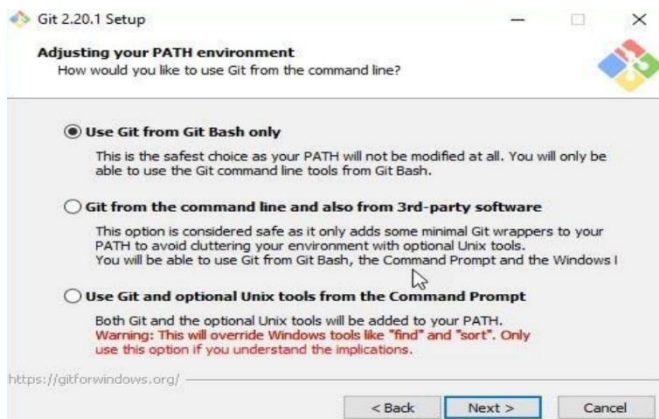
Git 2.20.1 Setup

Adjusting your PATH environment
How would you like to use Git from the command line?

Use Git from Git Bash only

This is the safest choice as your PATH will not be modified at all. You will only be able to use the Git command line tools from Git Bash.

Git from the command line and also from 3rd-party software

This option is considered safe as it only adds some minimal Git wrappers to your PATH to avoid cluttering your environment with optional Unix tools.
You will be able to use Git from Git Bash, the Command Prompt and the Windows I

Use Git and optional Unix tools from the Command Prompt

Both Git and the optional Unix tools will be added to your PATH.
Warning: This will override Windows tools like "find" and "sort". Only use this option if you understand the implications.

https://gitforwindows.org/

< Back Next > Cancel